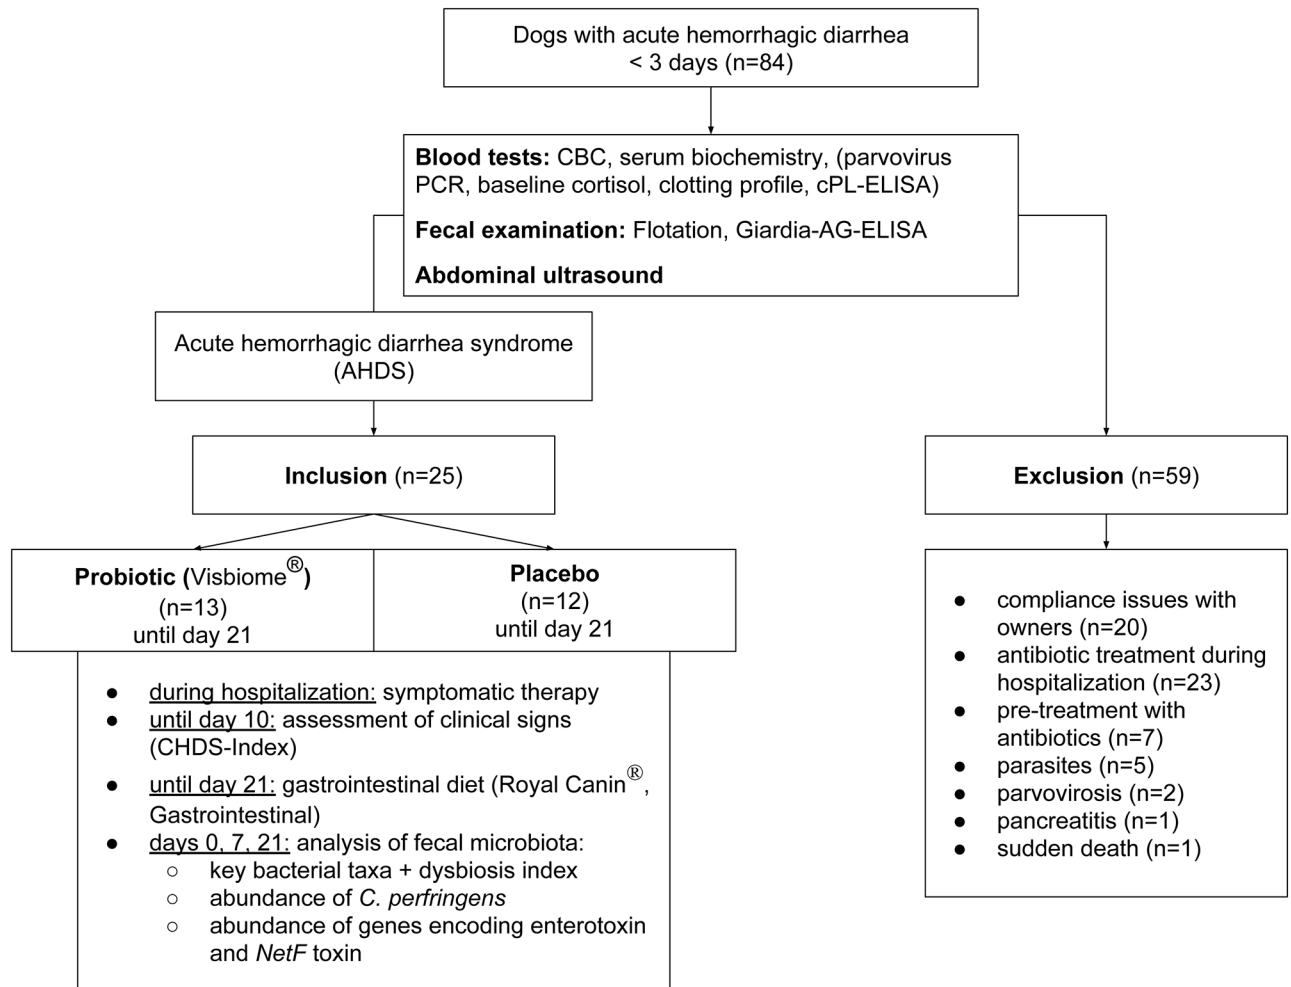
Dogs with acute hemorrhagic diarrhea
< 3 days (n=84)

**Blood tests:** CBC, serum biochemistry, (parvovirus PCR, baseline cortisol, clotting profile, cPL-ELISA)

**Fecal examination:** Flotation, Giardia-AG-ELISA

**Abdominal ultrasound**

Acute hemorrhagic diarrhea syndrome (AHDS)

**Inclusion** (n=25)

**Exclusion** (n=59)

**Probiotic (**Visbiome®**)**
(n=13)
until day 21

**Placebo**
(n=12)
until day 21

- during hospitalization: symptomatic therapy
- until day 10: assessment of clinical signs (CHDS-Index)
- until day 21: gastrointestinal diet (Royal Canin®, Gastrointestinal)
- days 0, 7, 21: analysis of fecal microbiota:
  - key bacterial taxa + dysbiosis index
  - abundance of *C. perfringens*
  - abundance of genes encoding enterotoxin and *NetF* toxin

- compliance issues with owners (n=20)
- antibiotic treatment during hospitalization (n=23)
- pre-treatment with antibiotics (n=7)
- parasites (n=5)
- parvovirosis (n=2)
- pancreatitis (n=1)
- sudden death (n=1)